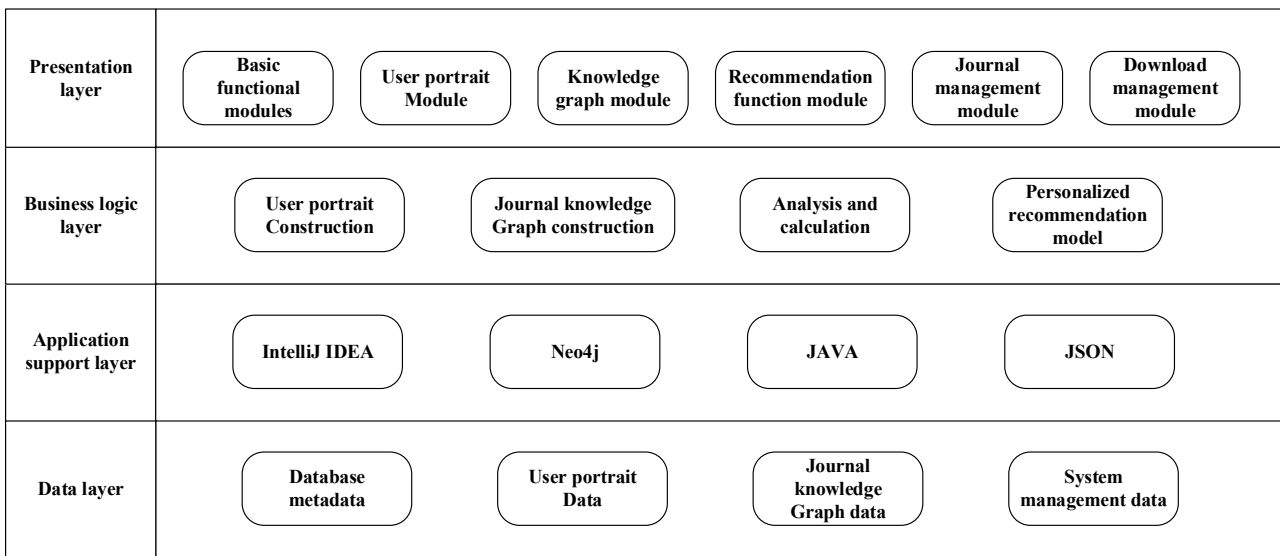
| | |
|---|---|
| Presentation layer | Basic functional modules; User portrait Module; Knowledge graph module; Recommendation function module; Journal management module; Download management module |
| Business logic layer | User portrait Construction; Journal knowledge Graph construction; Analysis and calculation; Personalized recommendation model |
| Application support layer | IntelliJ IDEA; Neo4j; JAVA; JSON |
| Data layer | Database metadata; User portrait Data; Journal knowledge Graph data; System management data |